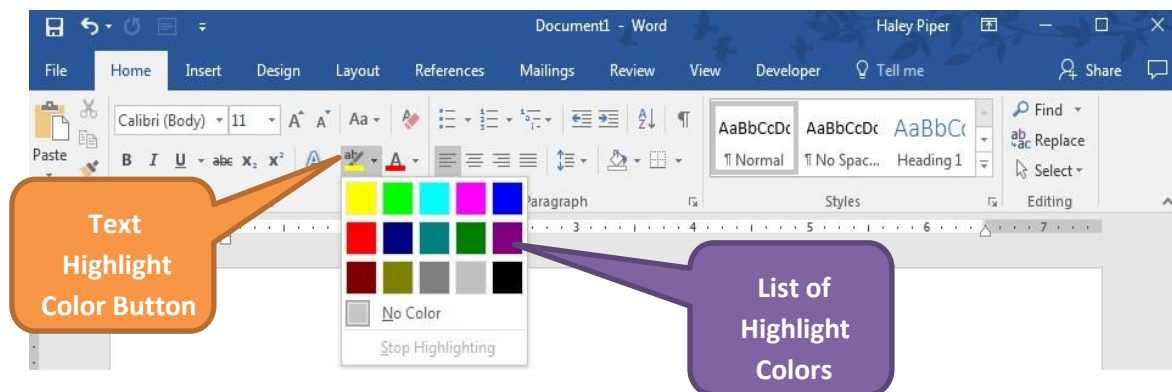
Document1 - Word

Haley Piper

File Home Insert Design Layout References Mailings Review View Developer Tell me

Share

Paste

Calibri (Body) 11 A A Aa

B I U abc $x_2$ $x^2$ A

Paragraph

AaBbCcDc AaBbCcDc AaBbCc

¶ Normal ¶ No Spac... Heading 1

Styles

Find

Replace

Select

Editing

No Color

Stop Highlighting

Text Highlight Color Button

List of Highlight Colors